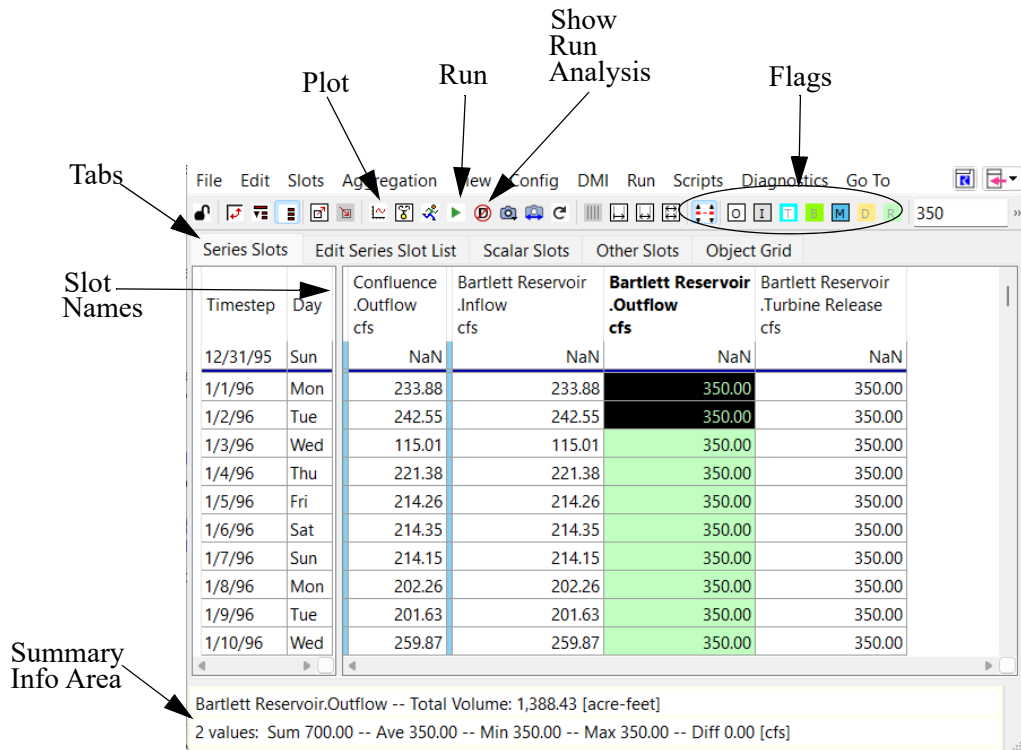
Show Run Analysis

Plot

Run

Flags

Tabs

File Edit Slots Aggregation View Config DMI Run Scripts Diagnostics Go To

O I T B M D R 350

Series Slots | Edit Series Slot List | Scalar Slots | Other Slots | Object Grid

Slot Names

| Timestep | Day | Confluence .Outflow cfs | Bartlett Reservoir .Inflow cfs | **Bartlett Reservoir .Outflow cfs** | Bartlett Reservoir .Turbine Release cfs |
|---|---|---|---|---|---|
| 12/31/95 | Sun | NaN | NaN | NaN | NaN |
| 1/1/96 | Mon | 233.88 | 233.88 | 350.00 | 350.00 |
| 1/2/96 | Tue | 242.55 | 242.55 | 350.00 | 350.00 |
| 1/3/96 | Wed | 115.01 | 115.01 | 350.00 | 350.00 |
| 1/4/96 | Thu | 221.38 | 221.38 | 350.00 | 350.00 |
| 1/5/96 | Fri | 214.26 | 214.26 | 350.00 | 350.00 |
| 1/6/96 | Sat | 214.35 | 214.35 | 350.00 | 350.00 |
| 1/7/96 | Sun | 214.15 | 214.15 | 350.00 | 350.00 |
| 1/8/96 | Mon | 202.26 | 202.26 | 350.00 | 350.00 |
| 1/9/96 | Tue | 201.63 | 201.63 | 350.00 | 350.00 |
| 1/10/96 | Wed | 259.87 | 259.87 | 350.00 | 350.00 |

Summary Info Area

Bartlett Reservoir.Outflow -- Total Volume: 1,388.43 [acre-feet]
2 values: Sum 700.00 -- Ave 350.00 -- Min 350.00 -- Max 350.00 -- Diff 0.00 [cfs]